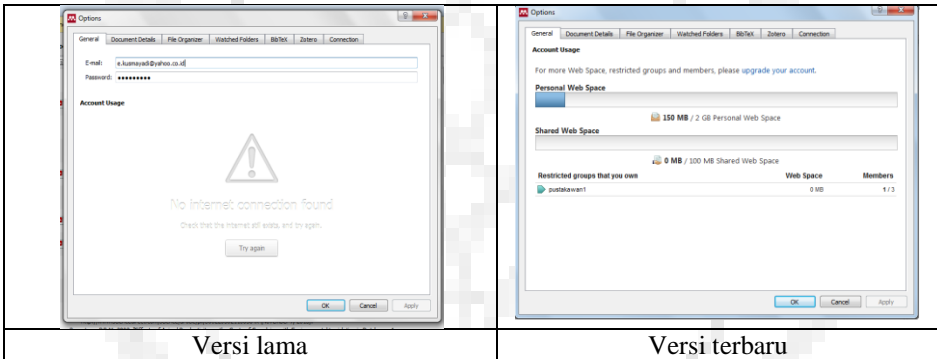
| Options<br>General · Document Details · File Organizer · Watched Folders · BibTeX · Zotero · Connection<br>E-mail: e.kusmayadi@yahoo.co.id<br>Password: ●●●●●●●●●<br>Account Usage<br>No internet connection found<br>Check that the internet still exists, and try again.<br>Try again<br>OK · Cancel · Apply | Options<br>General · Document Details · File Organizer · Watched Folders · BibTeX · Zotero · Connection<br>Account Usage<br>For more Web Space, restricted groups and members, please upgrade your account.<br>Personal Web Space<br>150 MB / 2 GB Personal Web Space<br>Shared Web Space<br>0 MB / 100 MB Shared Web Space<br>Restricted groups that you own · Web Space · Members<br>pustakawan1 · 0 MB · 1 / 3<br>OK · Cancel · Apply |
|---|---|
| Versi lama | Versi terbaru |